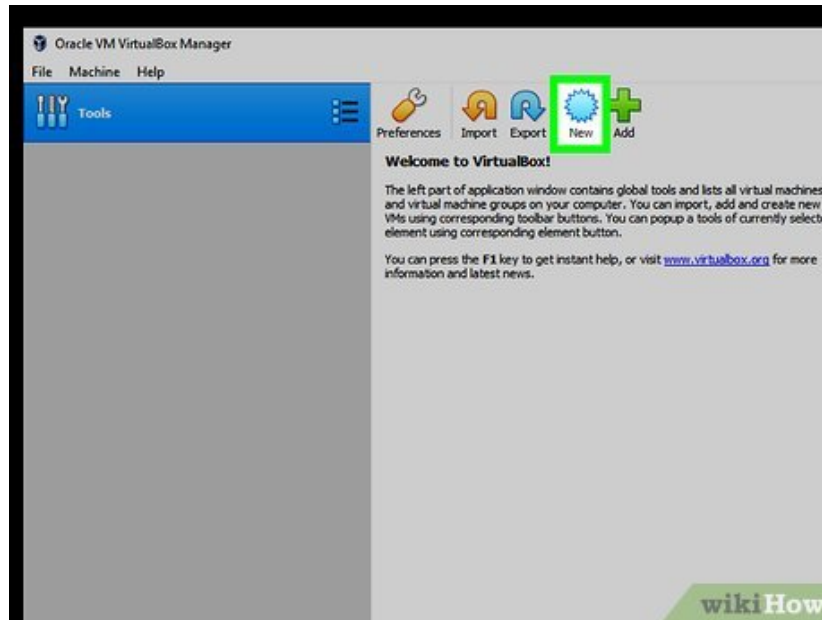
Oracle VM VirtualBox Manager

File Machine Help

Tools

Preferences Import Export New Add

Welcome to VirtualBox!

The left part of application window contains global tools and lists all virtual machines and virtual machine groups on your computer. You can import, add and create new VMs using corresponding toolbar buttons. You can popup a tools of currently select element using corresponding element button.

You can press the F1 key to get instant help, or visit www.virtualbox.org for more information and latest news.

wikiHow